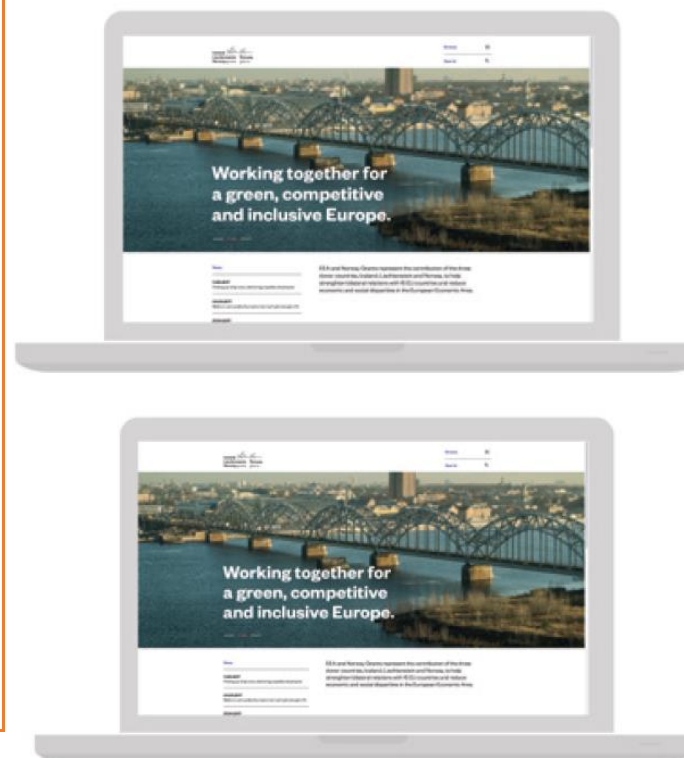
Working together for a green, competitive and inclusive Europe.

EEA and Norway Grants represent the contribution of the three donor countries, Iceland, Liechtenstein and Norway, to help strengthen bilateral relations with 15 EU countries and reduce economic and social disparities in the European Economic Area.

Working together for a green, competitive and inclusive Europe.

EEA and Norway Grants represent the contribution of the three donor countries, Iceland, Liechtenstein and Norway, to help strengthen bilateral relations with 15 EU countries and reduce economic and social disparities in the European Economic Area.